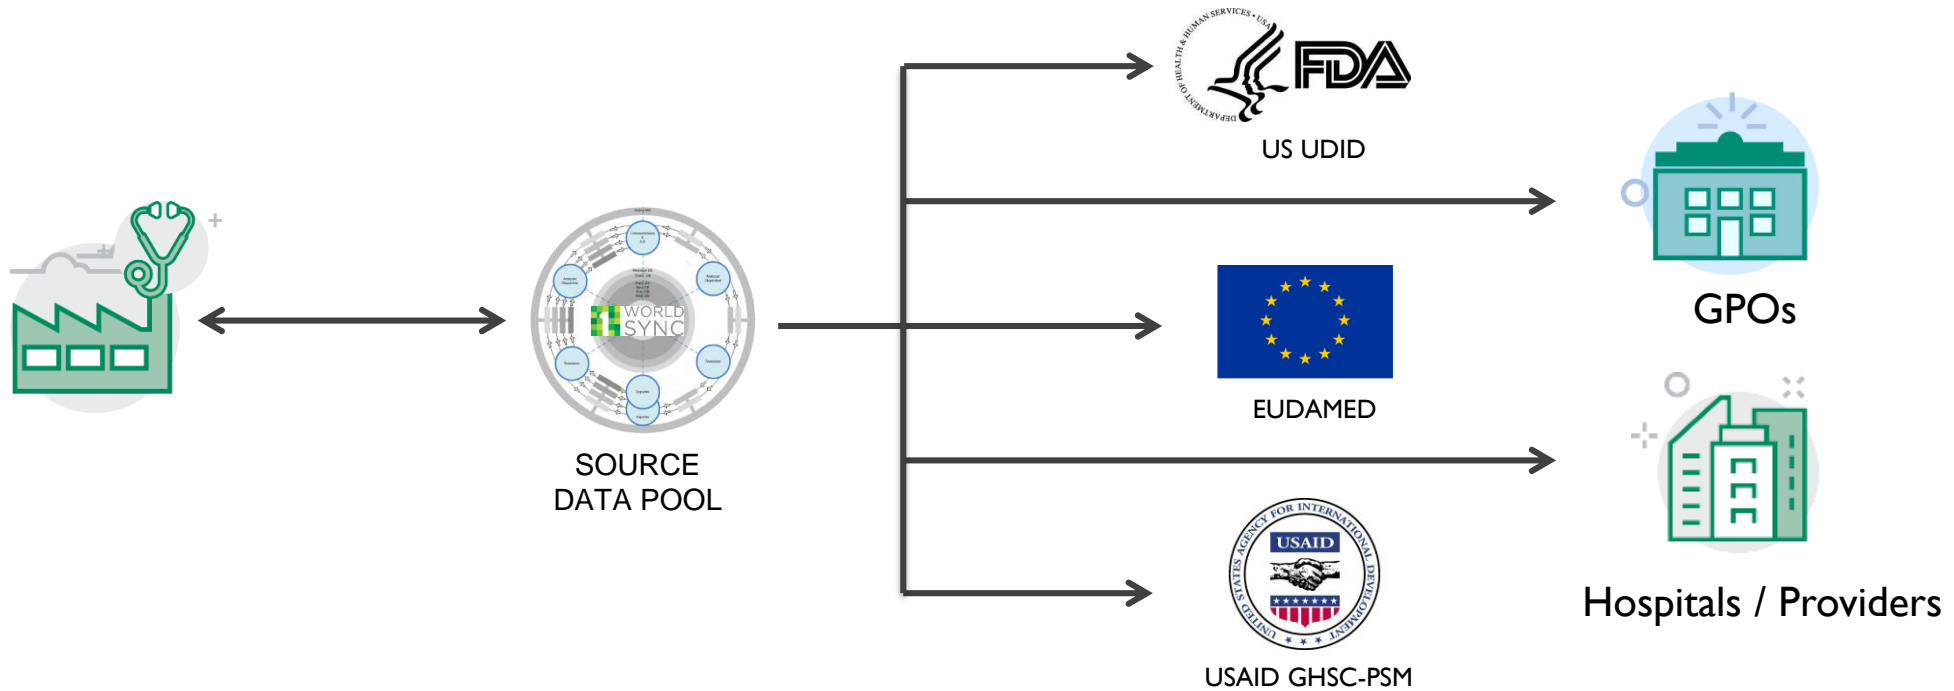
WORLD SYNC

SOURCE DATA POOL

DEPARTMENT OF HEALTH & HUMAN SERVICES • USA

FDA

US UDID

GPOs

EUDAMED

Hospitals / Providers

UNITED STATES AGENCY FOR INTERNATIONAL DEVELOPMENT

USAID

USAID GHSC-PSM